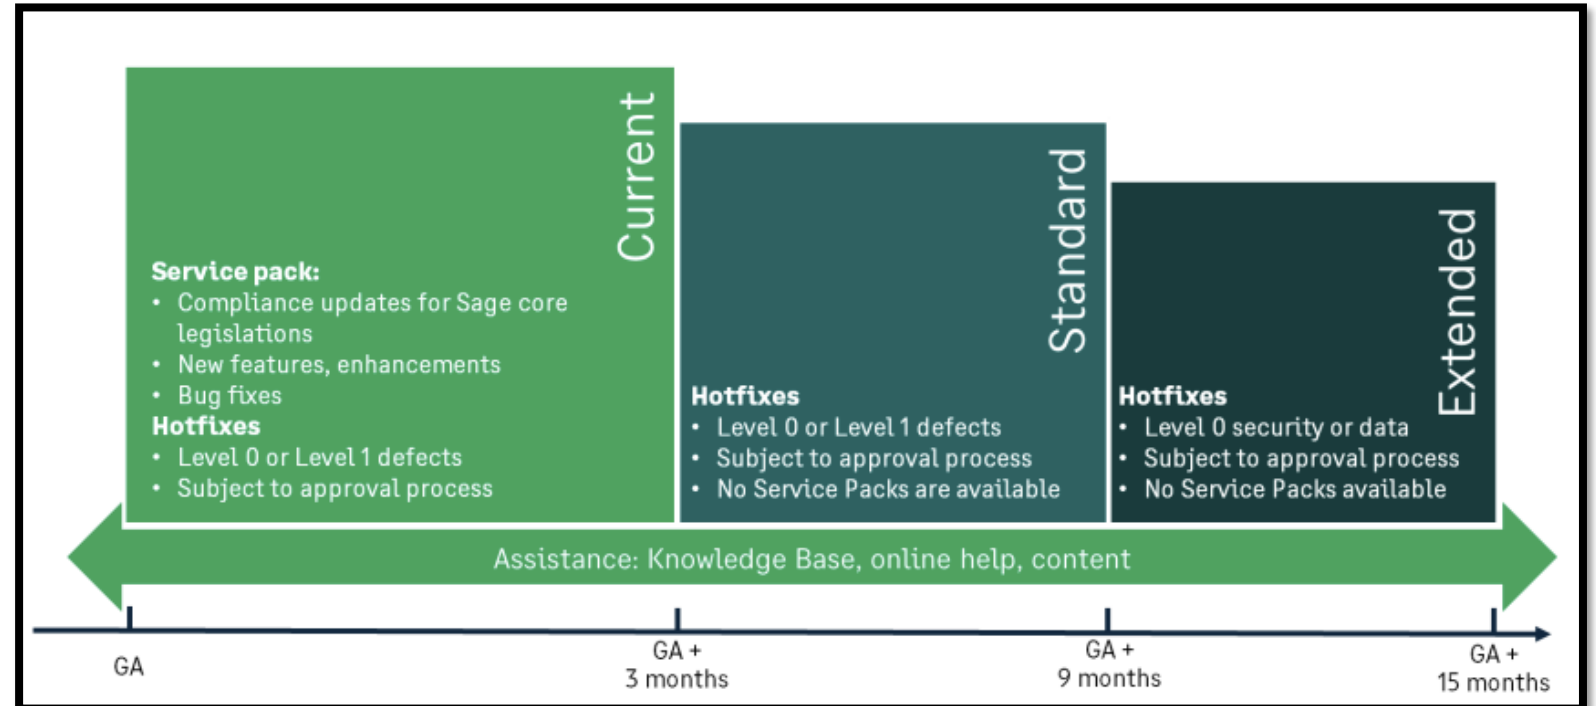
Current

Service pack:
• Compliance updates for Sage core legislations
• New features, enhancements
• Bug fixes
Hotfixes
• Level 0 or Level 1 defects
• Subject to approval process

Standard

Hotfixes
• Level 0 or Level 1 defects
• Subject to approval process
• No Service Packs are available

Extended

Hotfixes
• Level 0 security or data
• Subject to approval process
• No Service Packs available

Assistance: Knowledge Base, online help, content

GA

GA + 3 months

GA + 9 months

GA + 15 months